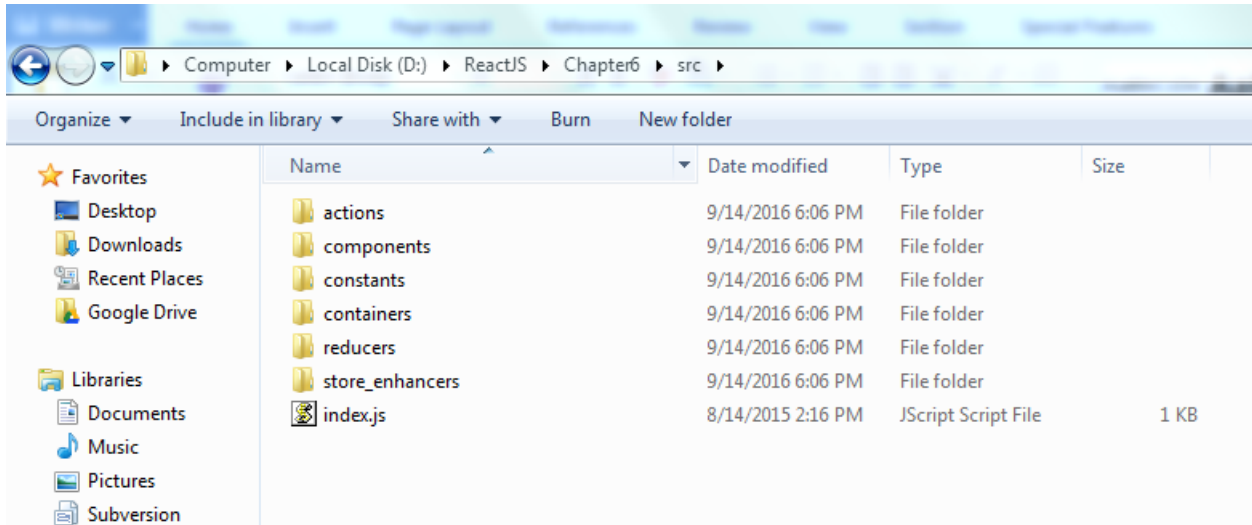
Computer ▸ Local Disk (D:) ▸ ReactJS ▸ Chapter6 ▸ src ▸

Organize ▾ Include in library ▾ Share with ▾ Burn New folder

Favorites
Desktop
Downloads
Recent Places
Google Drive

Libraries
Documents
Music
Pictures
Subversion

| Name | Date modified | Type | Size |
|---|---|---|---|
| actions | 9/14/2016 6:06 PM | File folder | |
| components | 9/14/2016 6:06 PM | File folder | |
| constants | 9/14/2016 6:06 PM | File folder | |
| containers | 9/14/2016 6:06 PM | File folder | |
| reducers | 9/14/2016 6:06 PM | File folder | |
| store_enhancers | 9/14/2016 6:06 PM | File folder | |
| index.js | 8/14/2015 2:16 PM | JScript Script File | 1 KB |